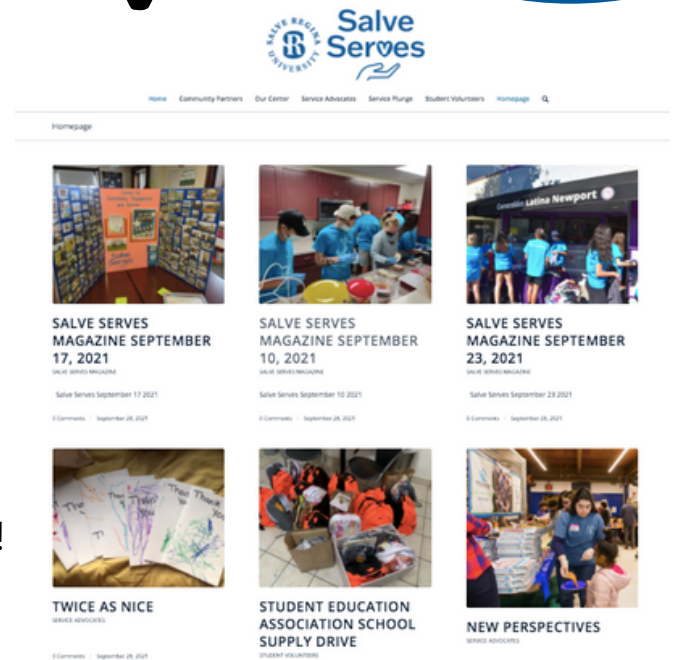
SALVE REGINA UNIVERSITY

Salve Serves

Home Community Partners Our Center Service Advocates Service Plunge Student Volunteers Homepage

Homepage

Conexión Latina Newport

SALVE SERVES MAGAZINE SEPTEMBER 17, 2021

SALVE SERVES MAGAZINE

Salve Serves September 17 2021

0 Comments / September 28, 2021

SALVE SERVES MAGAZINE SEPTEMBER 10, 2021

SALVE SERVES MAGAZINE

Salve Serves September 10 2021

0 Comments / September 28, 2021

SALVE SERVES MAGAZINE SEPTEMBER 23, 2021

SALVE SERVES MAGAZINE

Salve Serves September 23 2021

0 Comments / September 28, 2021

TWICE AS NICE

SERVICE ADVOCATES

0 Comments / September 28, 2021

STUDENT EDUCATION ASSOCIATION SCHOOL SUPPLY DRIVE

STUDENT VOLUNTEERS

NEW PERSPECTIVES

SERVICE ADVOCATES